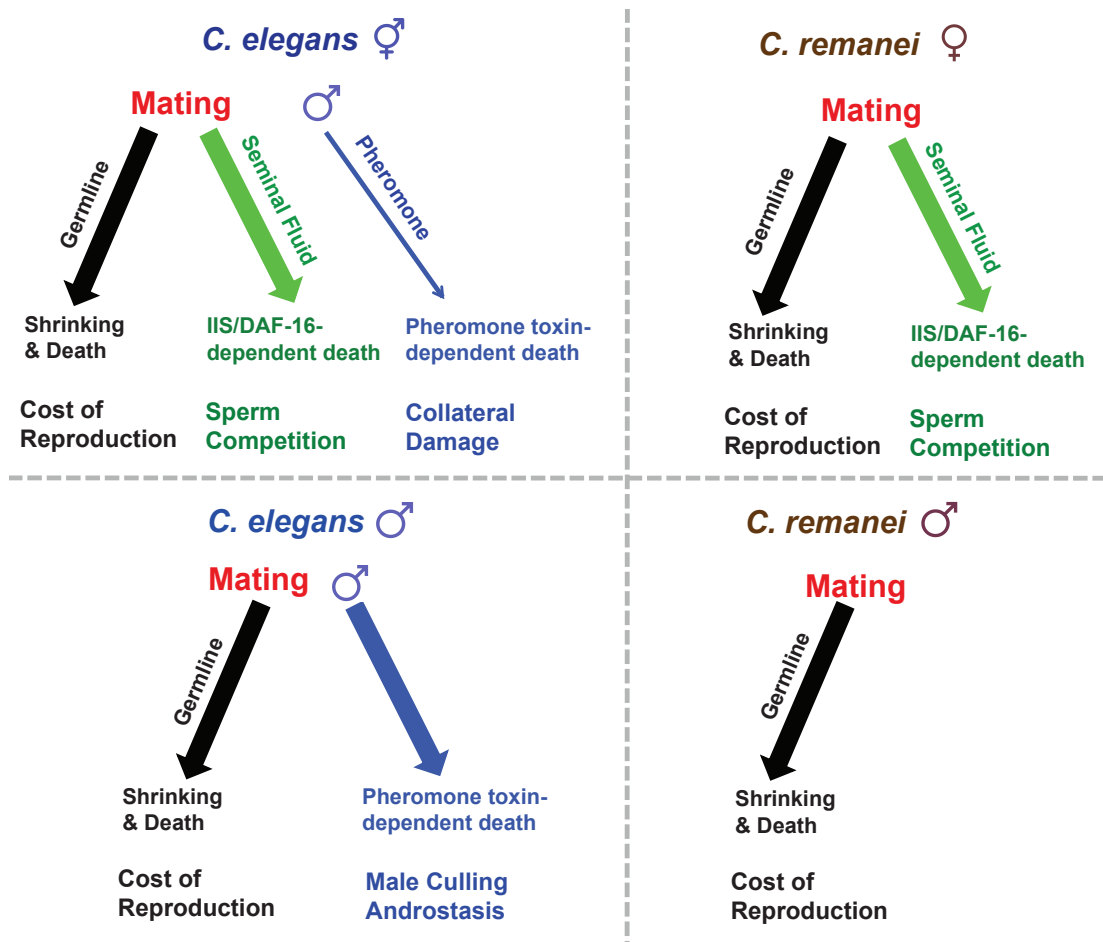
C. elegans ⚥

Mating ♂

Germline

Seminal Fluid

Pheromone

Shrinking & Death

IIS/DAF-16-dependent death

Pheromone toxin-dependent death

Cost of Reproduction

Sperm Competition

Collateral Damage

C. remanei ♀

Mating

Germline

Seminal Fluid

Shrinking & Death

IIS/DAF-16-dependent death

Cost of Reproduction

Sperm Competition

C. elegans ♂

Mating ♂

Germline

Shrinking & Death

Pheromone toxin-dependent death

Cost of Reproduction

Male Culling Androstasis

C. remanei ♂

Mating

Germline

Shrinking & Death

Cost of Reproduction